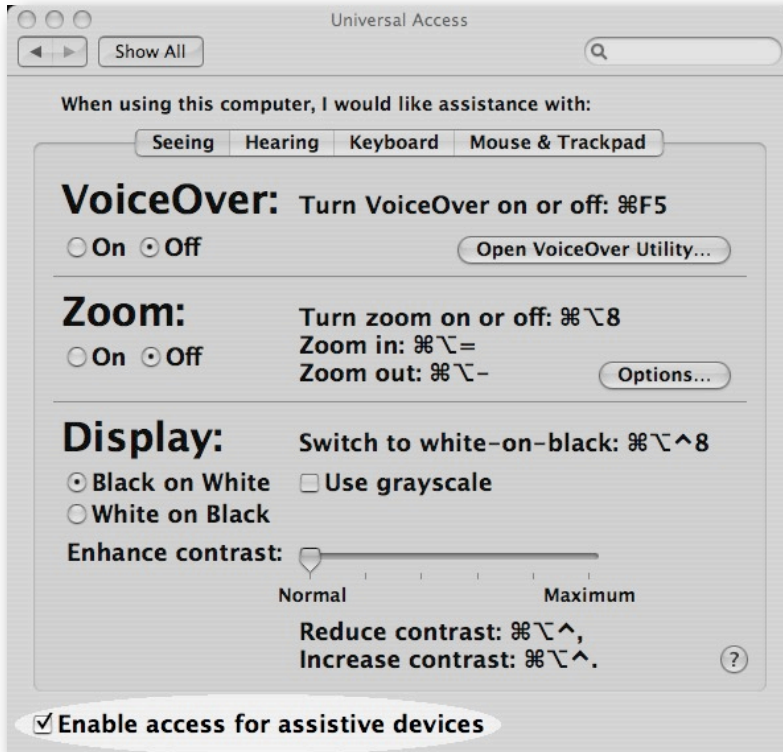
Universal Access

Show All

When using this computer, I would like assistance with:

Seeing | Hearing | Keyboard | Mouse & Trackpad

VoiceOver: Turn VoiceOver on or off: ⌘F5

On Off

Open VoiceOver Utility...

Zoom: Turn zoom on or off: ⌘⌥8

Zoom in: ⌘⌥=

On Off

Zoom out: ⌘⌥-

Options...

Display: Switch to white-on-black: ⌘⌥^8

Black on White

Use grayscale

White on Black

Enhance contrast:

Normal

Maximum

Reduce contrast: ⌘⌥^,

Increase contrast: ⌘⌥^.

?

Enable access for assistive devices